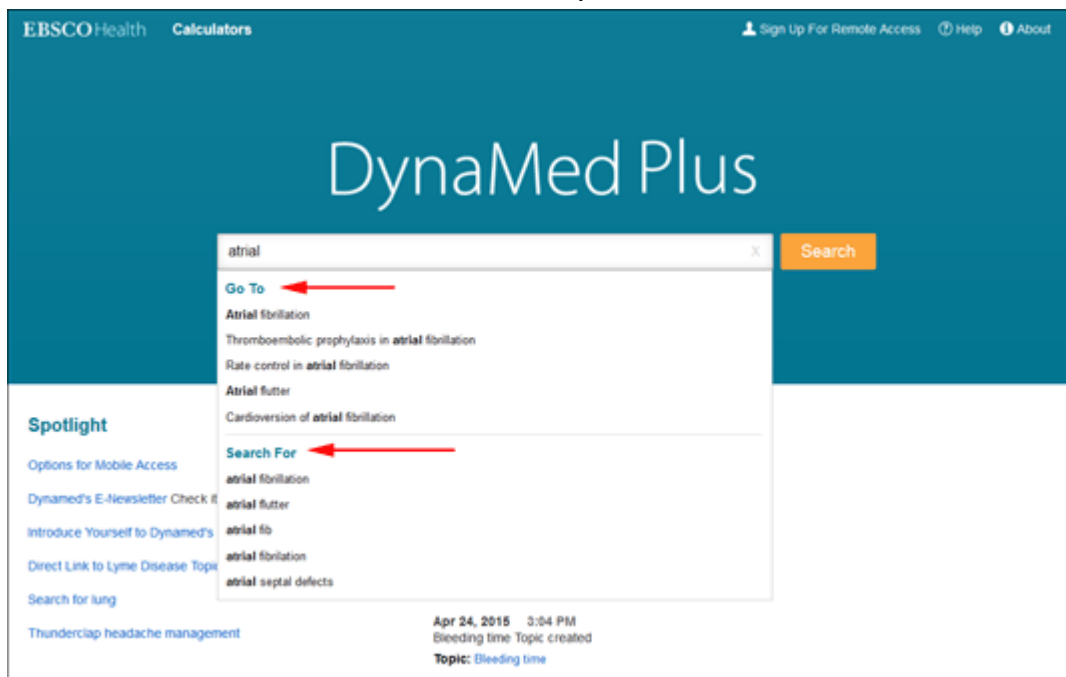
EBSCOHealth Calculators

Sign Up For Remote Access Help About

DynaMed Plus

atrial

Search

Go To

Atrial fibrillation

Thromboembolic prophylaxis in atrial fibrillation

Rate control in atrial fibrillation

Atrial flutter

Cardioversion of atrial fibrillation

Search For

atrial fibrillation

atrial flutter

atrial fib

atrial fibrilation

atrial septal defects

Spotlight

Options for Mobile Access

Dynamed's E-Newsletter Check it

Introduce Yourself to Dynamed's

Direct Link to Lyme Disease Topi

Search for lung

Thunderclap headache management

Apr 24, 2015 3:04 PM
Bleeding time Topic created
Topic: Bleeding time